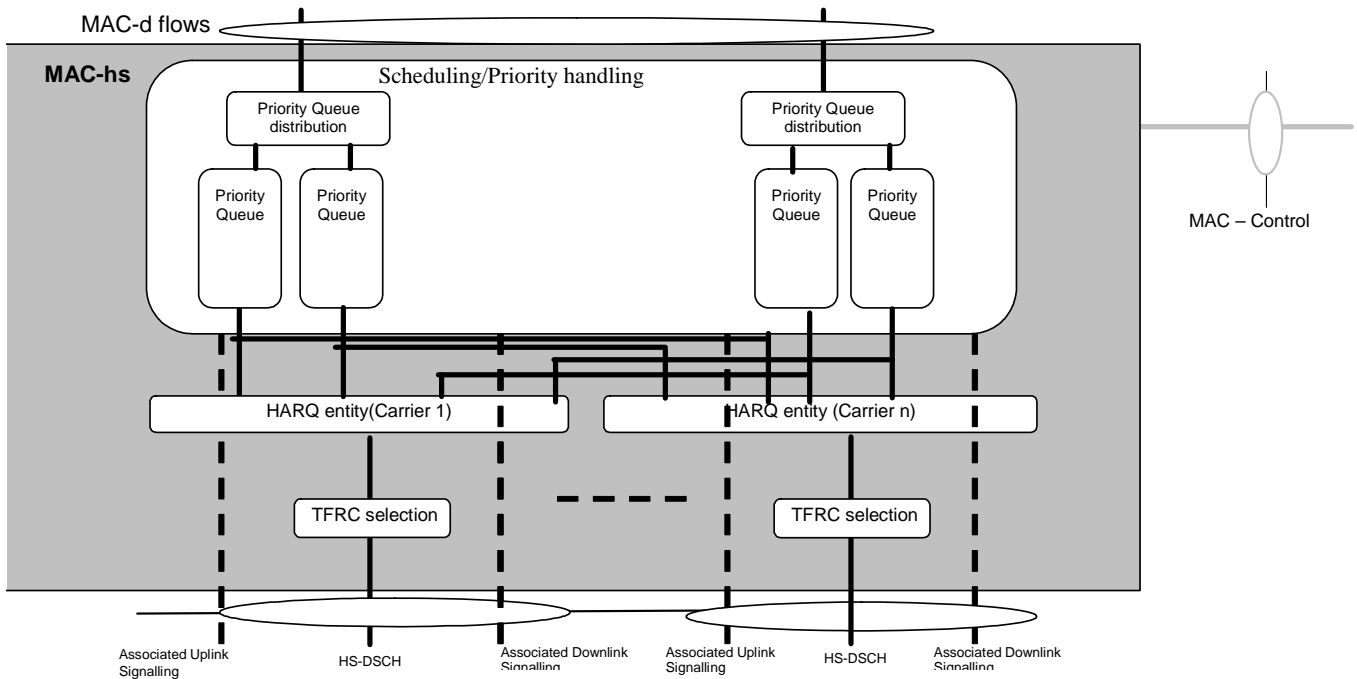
MAC-d flows

MAC-hs

Scheduling/Priority handling

Priority Queue distribution

Priority Queue

Priority Queue

Priority Queue distribution

Priority Queue

Priority Queue

MAC – Control

HARQ entity(Carrier 1)

HARQ entity (Carrier n)

TFRC selection

TFRC selection

Associated Uplink Signalling

HS-DSCH

Associated Downlink Signalling

Associated Uplink Signalling

HS-DSCH

Associated Downlink Signalling